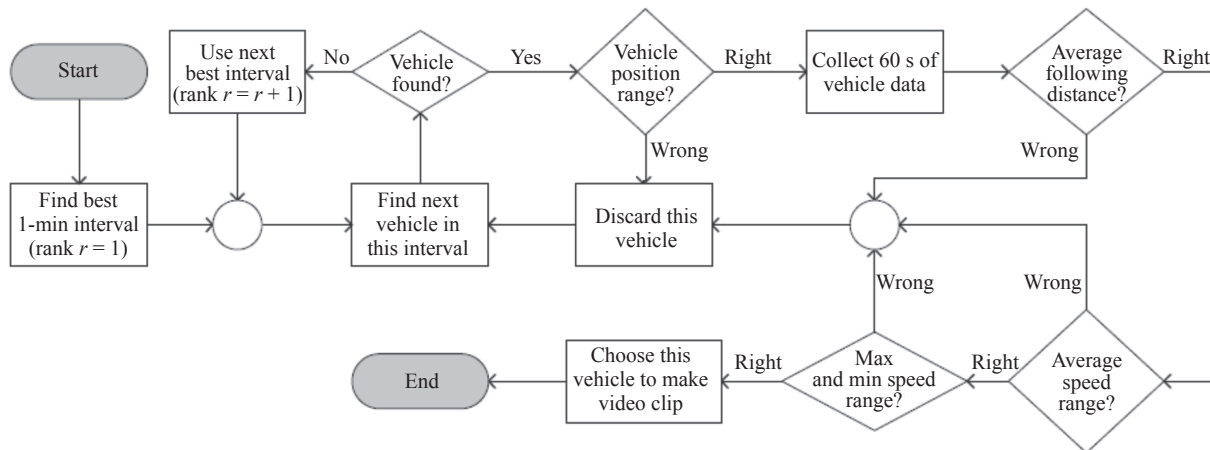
Start

Use next best interval (rank $r = r + 1$)

No

Vehicle found?

Yes

Vehicle position range?

Right

Collect 60 s of vehicle data

Average following distance?

Right

Wrong

Wrong

Find best 1-min interval (rank $r = 1$)

Find next vehicle in this interval

Discard this vehicle

Wrong

Wrong

End

Choose this vehicle to make video clip

Right

Max and min speed range?

Right

Average speed range?